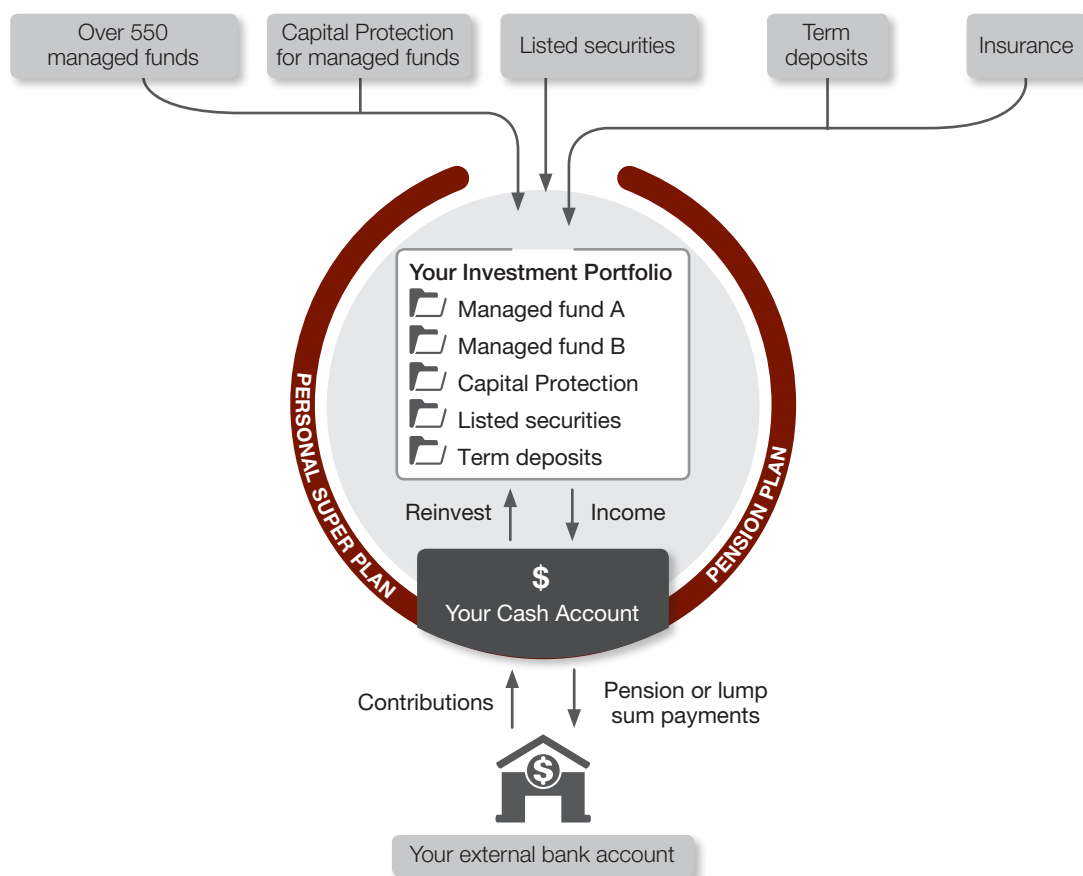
Over 550 managed funds

Capital Protection for managed funds

Listed securities

Term deposits

Insurance

Your Investment Portfolio
Managed fund A
Managed fund B
Capital Protection
Listed securities
Term deposits

PERSONAL SUPER PLAN

PENSION PLAN

Reinvest

Income

$
Your Cash Account

Contributions

Pension or lump sum payments

Your external bank account